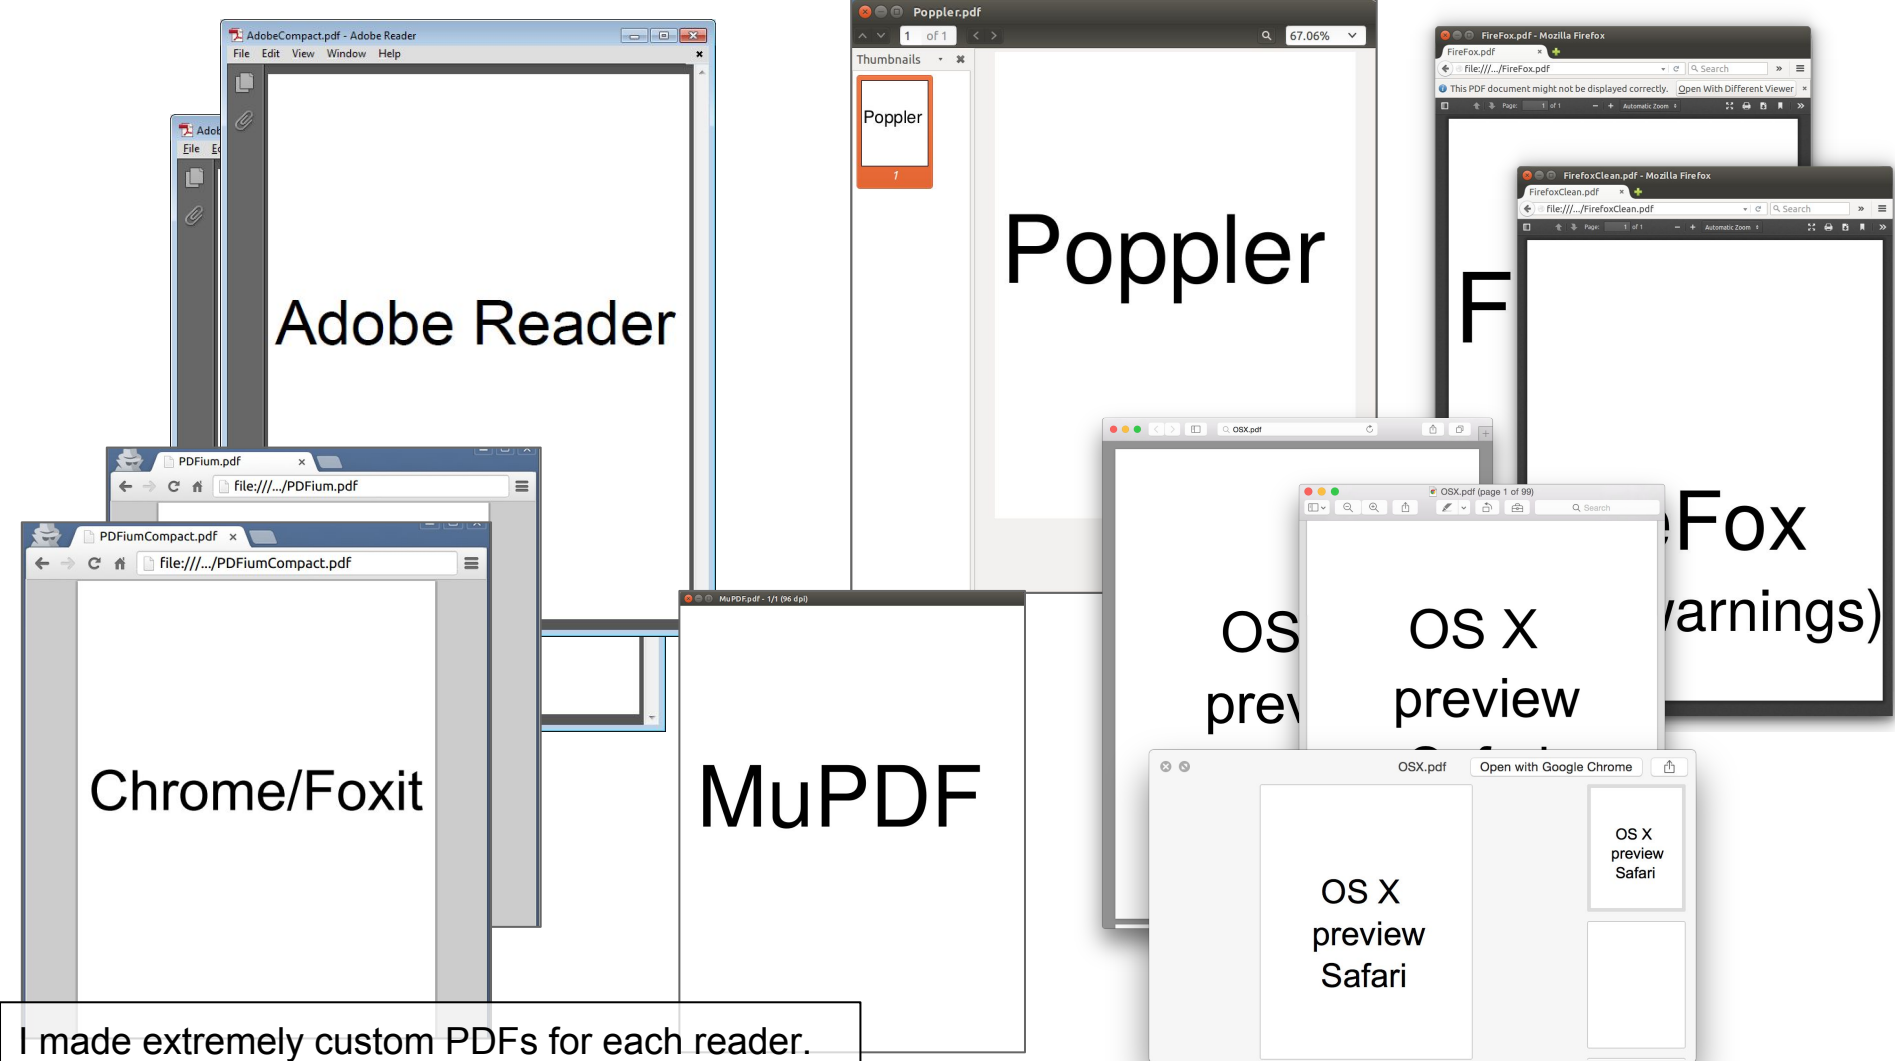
AdobeCompact.pdf - Adobe Reader
File Edit View Window Help

Adob
File Ed

Adobe Reader

Poppler.pdf
1 of 1
67.06%
Thumbnails
Poppler
1

Poppler

FireFox.pdf - Mozilla Firefox
FireFox.pdf
file:///.../FireFox.pdf
Search
This PDF document might not be displayed correctly. Open With Different Viewer
Page: 1 of 1
Automatic Zoom

F

FirefoxClean.pdf - Mozilla Firefox
FirefoxClean.pdf
file:///.../FirefoxClean.pdf
Search
Page: 1 of 1
Automatic Zoom

eFox
warnings)

PDFium.pdf
file:///.../PDFium.pdf

PDFiumCompact.pdf
file:///.../PDFiumCompact.pdf

Chrome/Foxit

MuPDF.pdf - 1/1 (96 dpi)

MuPDF

OSX.pdf

OS
prev

OSX.pdf (page 1 of 99)
Search

OS X
preview

OSX.pdf
Open with Google Chrome

OS X
preview
Safari

OS X
preview
Safari

I made extremely custom PDFs for each reader.